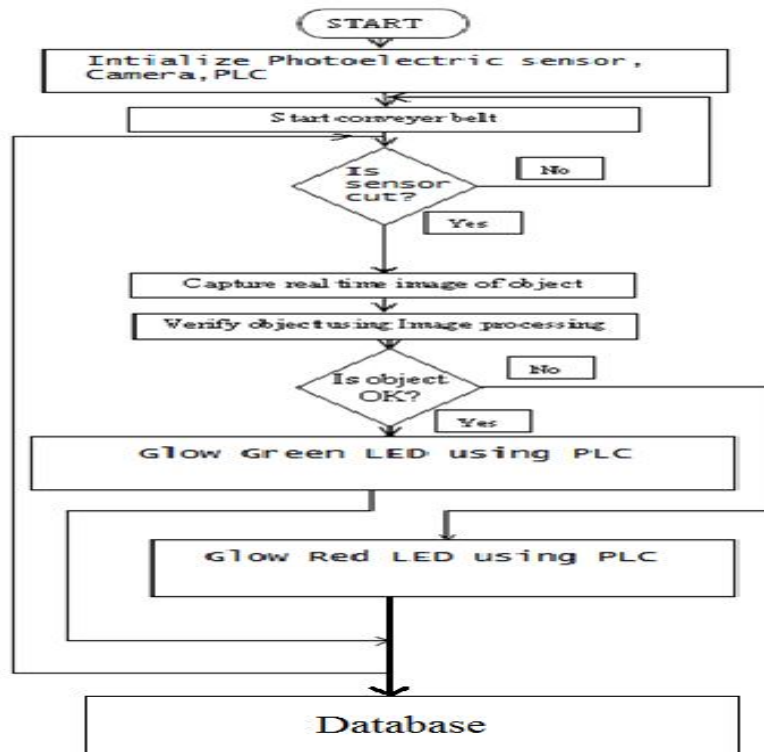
START

Intialize Photoelectric sensor, Camera,PLC

Start conveyer belt

Is sensor cut?

No

Yes

Capture real time image of object

Verify object using Image processing

Is object OK?

No

Yes

Glow Green LED using PLC

Glow Red LED using PLC

Database